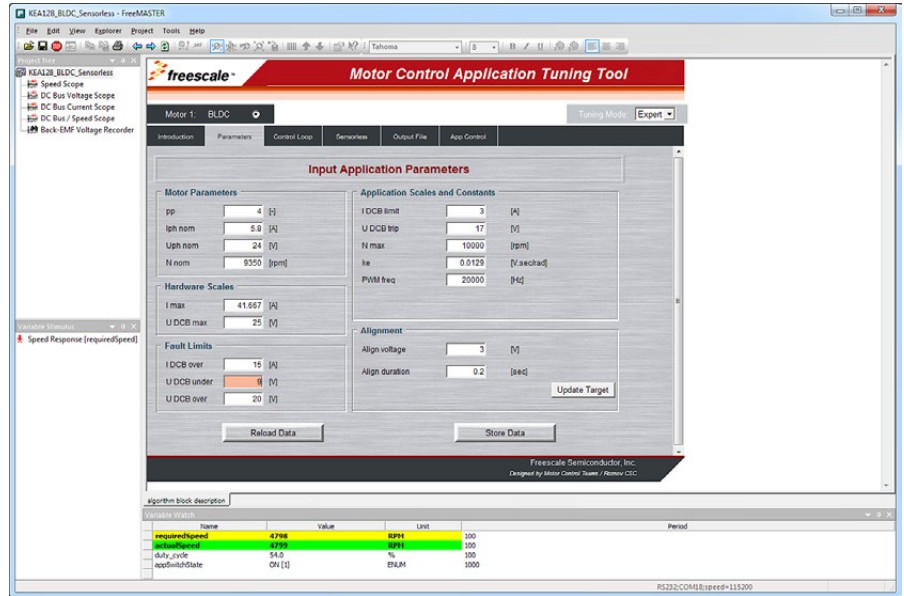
KEA128_BLDC_Sensorless - FreeMASTER

File Edit View Explorer Project Tools Help

Tahoma 8

Project Tree

KEA128_BLDC_Sensorless
Speed Scope
DC Bus Voltage Scope
DC Bus Current Scope
DC Bus / Speed Scope
Back-EMF Voltage Recorder

Variable Stimulus
Speed Response [requiredSpeed]

freescale

Motor Control Application Tuning Tool

Motor 1: BLDC

Tuning Mode: Expert

Introduction Parameters Control Loop Sensorless Output File App Control

Input Application Parameters

Motor Parameters

| | | |
|---|---|---|
| pp | 4 | [-] |
| Iph nom | 5.8 | [A] |
| Uph nom | 24 | [V] |
| N nom | 9350 | [rpm] |

Hardware Scales

| | | |
|---|---|---|
| I max | 41.667 | [A] |
| U DCB max | 25 | [V] |

Fault Limits

| | | |
|---|---|---|
| I DCB over | 15 | [A] |
| U DCB under | 9 | [V] |
| U DCB over | 20 | [V] |

Application Scales and Constants

| | | |
|---|---|---|
| I DCB limit | 3 | [A] |
| U DCB trip | 17 | [V] |
| N max | 10000 | [rpm] |
| ke | 0.0129 | [V.sec/rad] |
| PWM freq | 20000 | [Hz] |

Alignment

| | | |
|---|---|---|
| Align voltage | 3 | [V] |
| Align duration | 0.2 | [sec] |

Update Target

Reload Data

Store Data

Freescale Semiconductor, Inc.
Designed by Motor Control Team / Roznov CSC

algorithm block description

Variable Watch

| Name | Value | Unit | Period |
|---|---|---|---|
| requiredSpeed | 4798 | RPM | 100 |
| actualSpeed | 4799 | RPM | 100 |
| duty_cycle | 54.0 | % | 100 |
| appSwitchState | ON [1] | ENUM | 1000 |

RS232;COM18;speed=115200